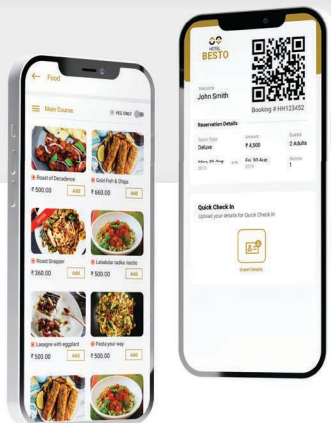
Food

Main Course

VEG ONLY

Roast of Decadence
₹ 500.00
Add

Gold Fish & Chips
₹ 660.00
Add

Roast Snapper
₹ 360.00
Add

Lababdar tadka risotto
₹ 500.00
Add

Lasagne with eggplant
₹ 500.00
Add

Pasta your way
₹ 500.00
Add

HOTEL
BESTO

Welcome
John Smith

Booking # HH123452

Reservation Details

Room Type
Deluxe

Amount
₹ 4,500

Guests
2 Adults

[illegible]
2019

Fri, 09 Aug
2019

Rooms
1

Quick Check In
Upload your details for Quick Check In

Guest Details